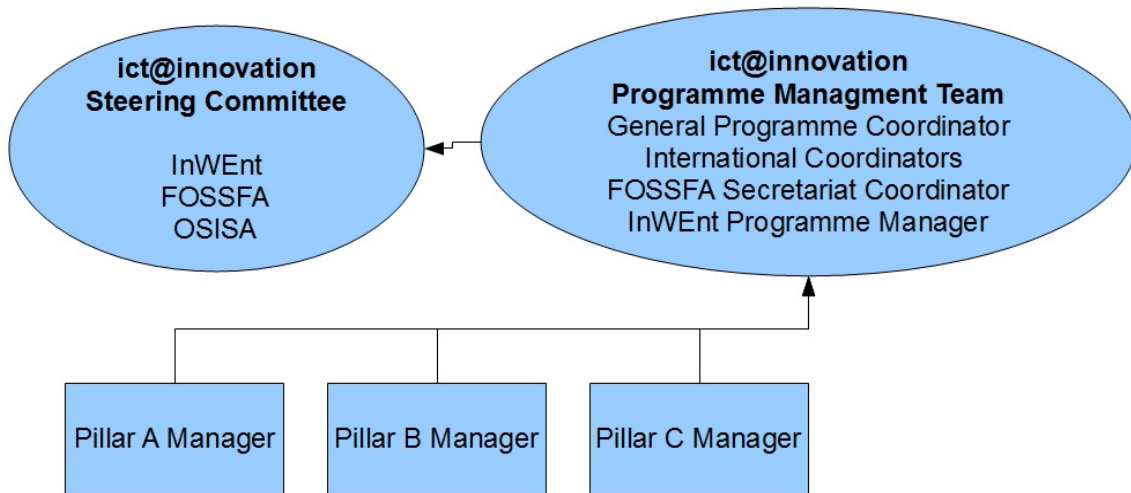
ict@innovation
Steering Committee

InWEnt
FOSSFA
OSISA

ict@innovation
Programme Managment Team
General Programme Coordinator
International Coordinators
FOSSFA Secretariat Coordinator
InWEnt Programme Manager

Pillar A Manager

Pillar B Manager

Pillar C Manager